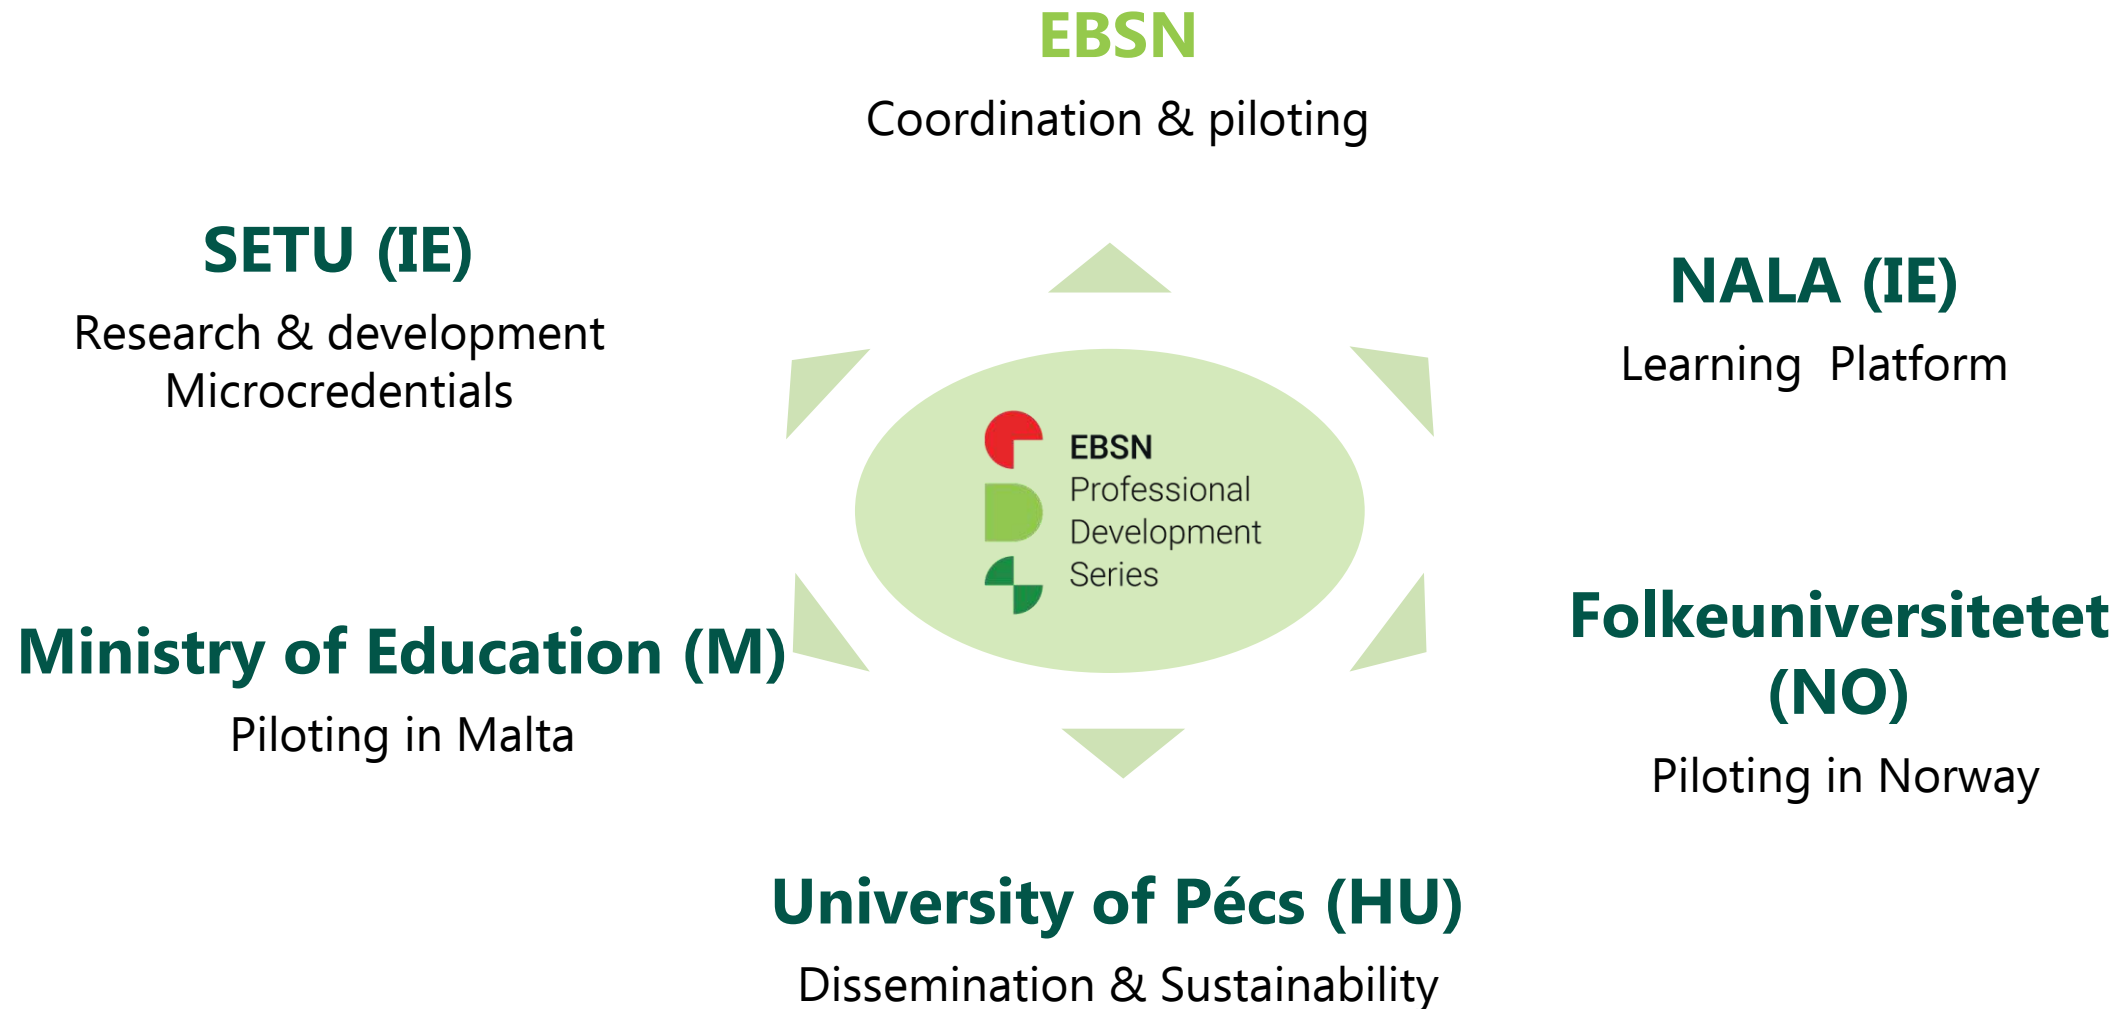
EBSN
Coordination & piloting

SETU (IE)
Research & development
Microcredentials

NALA (IE)
Learning Platform

EBSN
Professional
Development
Series

Ministry of Education (M)
Piloting in Malta

Folkeuniversitetet (NO)
Piloting in Norway

University of Pécs (HU)
Dissemination & Sustainability